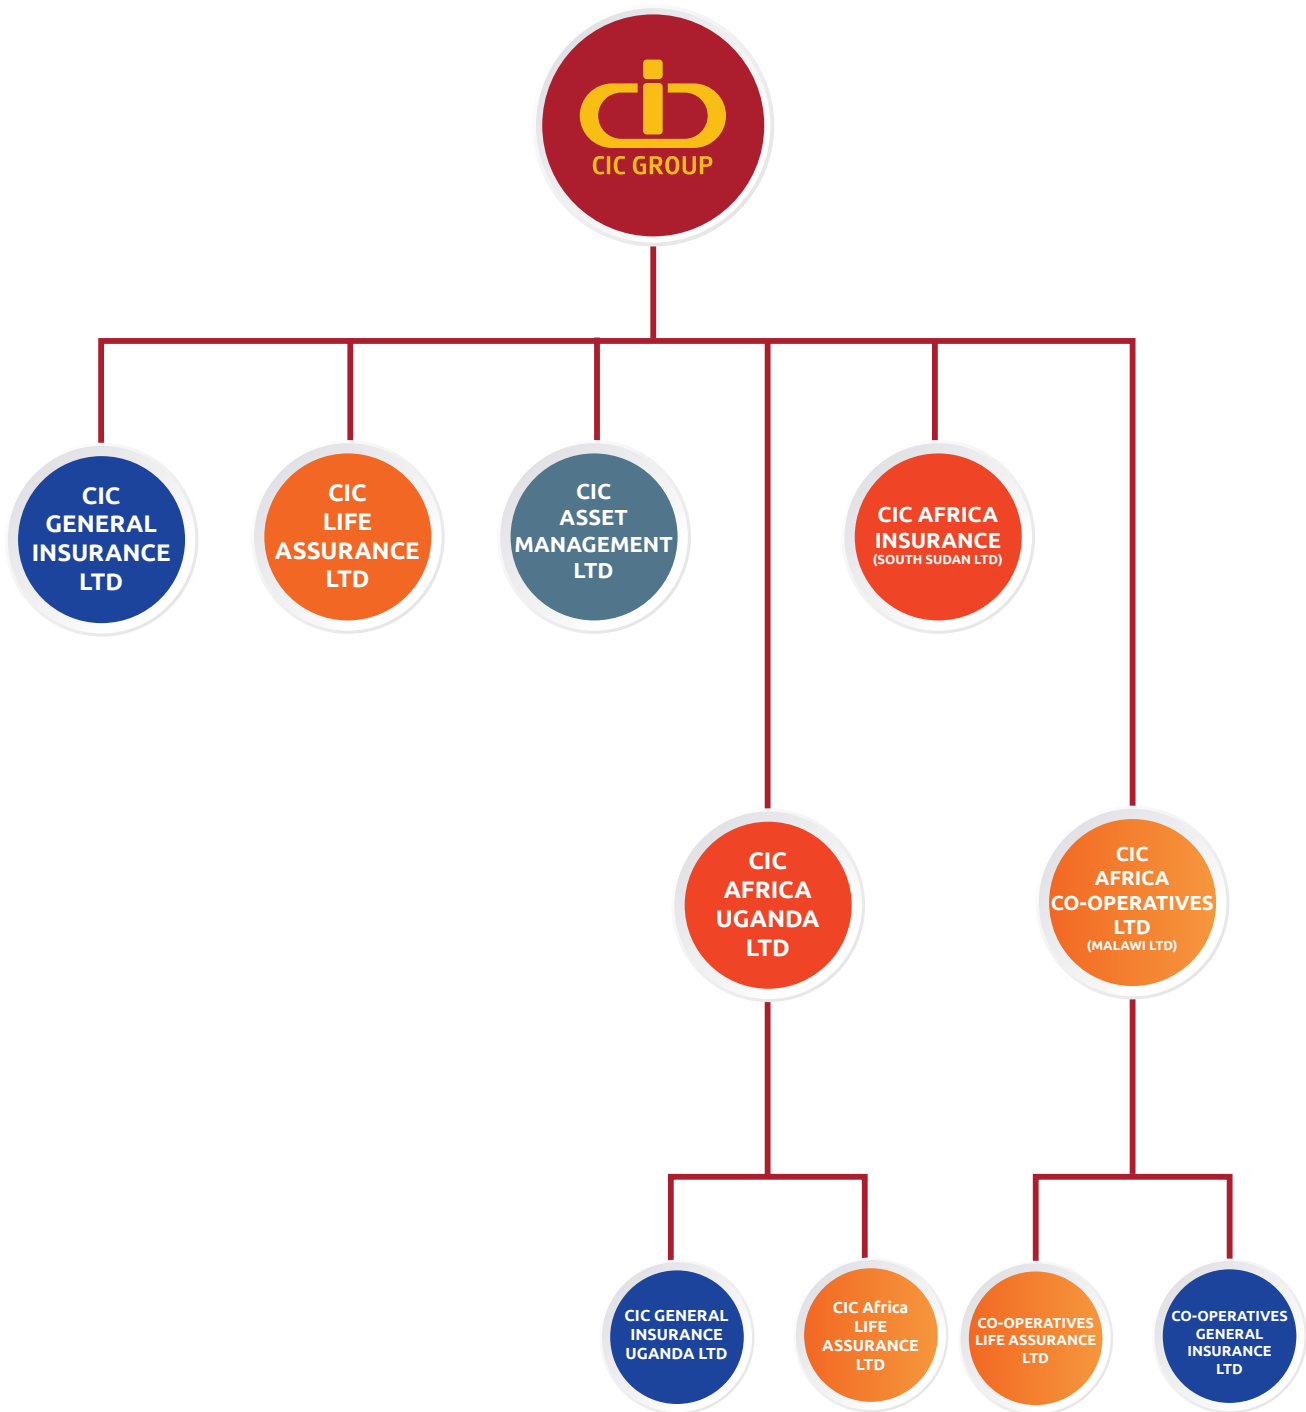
CIC GROUP

CIC GENERAL INSURANCE LTD

CIC LIFE ASSURANCE LTD

CIC ASSET MANAGEMENT LTD

CIC AFRICA INSURANCE (SOUTH SUDAN LTD)

CIC AFRICA UGANDA LTD

CIC AFRICA CO-OPERATIVES LTD (MALAWI LTD)

CIC GENERAL INSURANCE UGANDA LTD

CIC Africa LIFE ASSURANCE LTD

CO-OPERATIVES LIFE ASSURANCE LTD

CO-OPERATIVES GENERAL INSURANCE LTD